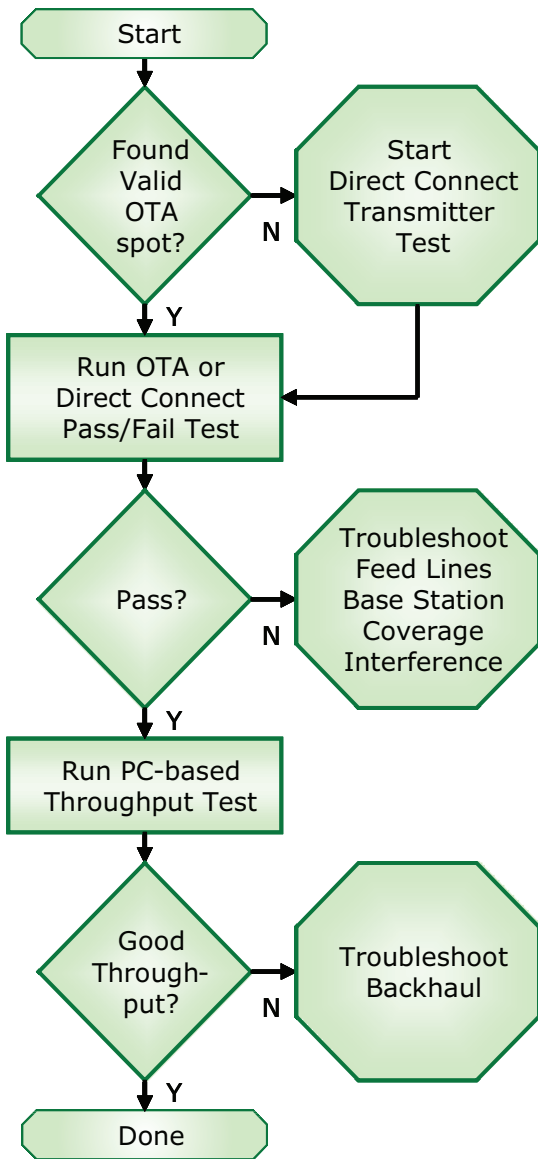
Start

Found Valid OTA spot?

N

Start Direct Connect Transmitter Test

Y

Run OTA or Direct Connect Pass/Fail Test

Pass?

N

Troubleshoot Feed Lines Base Station Coverage Interference

Y

Run PC-based Throughput Test

Good Through-put?

N

Troubleshoot Backhaul

Y

Done